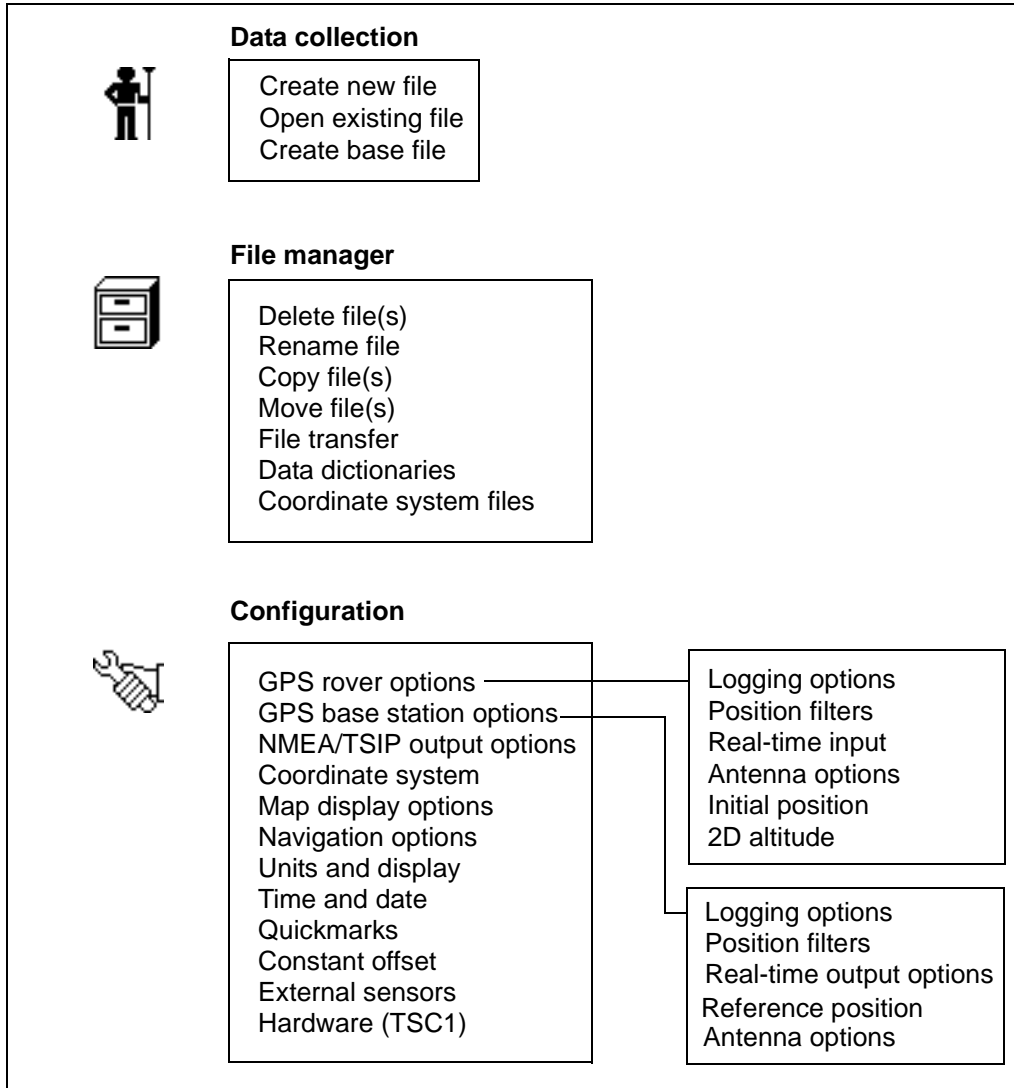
Data collection

Create new file
Open existing file
Create base file

File manager

Delete file(s)
Rename file
Copy file(s)
Move file(s)
File transfer
Data dictionaries
Coordinate system files

Configuration

GPS rover options
GPS base station options
NMEA/TSIP output options
Coordinate system
Map display options
Navigation options
Units and display
Time and date
Quickmarks
Constant offset
External sensors
Hardware (TSC1)

Logging options
Position filters
Real-time input
Antenna options
Initial position
2D altitude

Logging options
Position filters
Real-time output options
Reference position
Antenna options